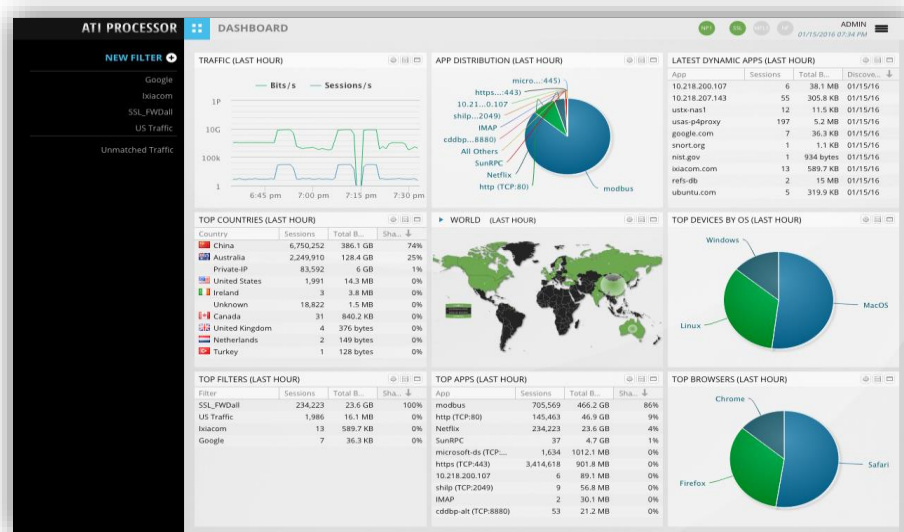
ATI PROCESSOR
DASHBOARD
ADMIN
01/15/2016 07:34 PM

NEW FILTER
Google
Ixiacom
SSL_FWDall
US Traffic
Unmatched Traffic

TRAFFIC (LAST HOUR)
Bits/s
Sessions/s
1P
10G
100k
1
6:45 pm
7:00 pm
7:15 pm
7:30 pm

APP DISTRIBUTION (LAST HOUR)
micro...:445)
https...:443)
10.21...0.107
shilp...2049)
IMAP
cddbp...8880)
All Others
SunRPC
Netflix
http (TCP:80)
modbus

LATEST DYNAMIC APPS (LAST HOUR)
| App | Sessions | Total B... | Discove... |
|---|---|---|---|
| 10.218.200.107 | 6 | 38.1 MB | 01/15/16 |
| 10.218.207.143 | 55 | 305.8 KB | 01/15/16 |
| ustx-nas1 | 12 | 11.5 KB | 01/15/16 |
| usas-p4proxy | 197 | 5.2 MB | 01/15/16 |
| google.com | 7 | 36.3 KB | 01/15/16 |
| snort.org | 1 | 1.1 KB | 01/15/16 |
| nist.gov | 1 | 934 bytes | 01/15/16 |
| ixiacom.com | 13 | 589.7 KB | 01/15/16 |
| refs-db | 2 | 15 MB | 01/15/16 |
| ubuntu.com | 5 | 319.9 KB | 01/15/16 |

TOP COUNTRIES (LAST HOUR)
| Country | Sessions | Total B... | Sha... |
|---|---|---|---|
| China | 6,750,252 | 386.1 GB | 74% |
| Australia | 2,249,910 | 128.4 GB | 25% |
| Private-IP | 83,592 | 6 GB | 1% |
| United States | 1,991 | 14.3 MB | 0% |
| Ireland | 3 | 3.8 MB | 0% |
| Unknown | 18,822 | 1.5 MB | 0% |
| Canada | 31 | 840.2 KB | 0% |
| United Kingdom | 4 | 376 bytes | 0% |
| Netherlands | 2 | 149 bytes | 0% |
| Turkey | 1 | 128 bytes | 0% |

WORLD (LAST HOUR)

TOP DEVICES BY OS (LAST HOUR)
Windows
MacOS
Linux

TOP FILTERS (LAST HOUR)
| Filter | Sessions | Total B... | Sha... |
|---|---|---|---|
| SSL_FWDall | 234,223 | 23.6 GB | 100% |
| US Traffic | 1,986 | 16.1 MB | 0% |
| Ixiacom | 13 | 589.7 KB | 0% |
| Google | 7 | 36.3 KB | 0% |

TOP APPS (LAST HOUR)
| App | Sessions | Total B... | Sha... |
|---|---|---|---|
| modbus | 705,569 | 466.2 GB | 86% |
| http (TCP:80) | 145,463 | 46.9 GB | 9% |
| Netflix | 234,223 | 23.6 GB | 4% |
| SunRPC | 37 | 4.7 GB | 1% |
| microsoft-ds (TCP:... | 1,634 | 1012.1 MB | 0% |
| https (TCP:443) | 3,414,618 | 901.8 MB | 0% |
| 10.218.200.107 | 6 | 89.1 MB | 0% |
| shilp (TCP:2049) | 9 | 56.8 MB | 0% |
| IMAP | 2 | 30.1 MB | 0% |
| cddbp-alt (TCP:8880) | 53 | 21.2 MB | 0% |

TOP BROWSERS (LAST HOUR)
Chrome
Safari
Firefox